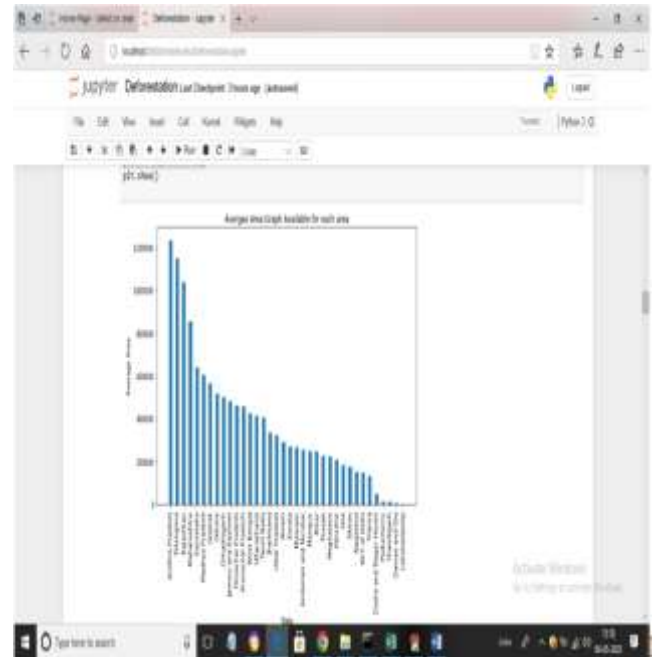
jupyter Deforestation Last Checkpoint: 3 hours ago (autosaved)

Logout

File Edit View Insert Cell Kernel Widgets Help

Trusted Python 3

Run

plt.show()

Averages Area Graph Available for each area

120000

100000

80000

60000

40000

20000

0

Average Area

Activate Windows

Go to Settings to activate Windows.

Type here to search